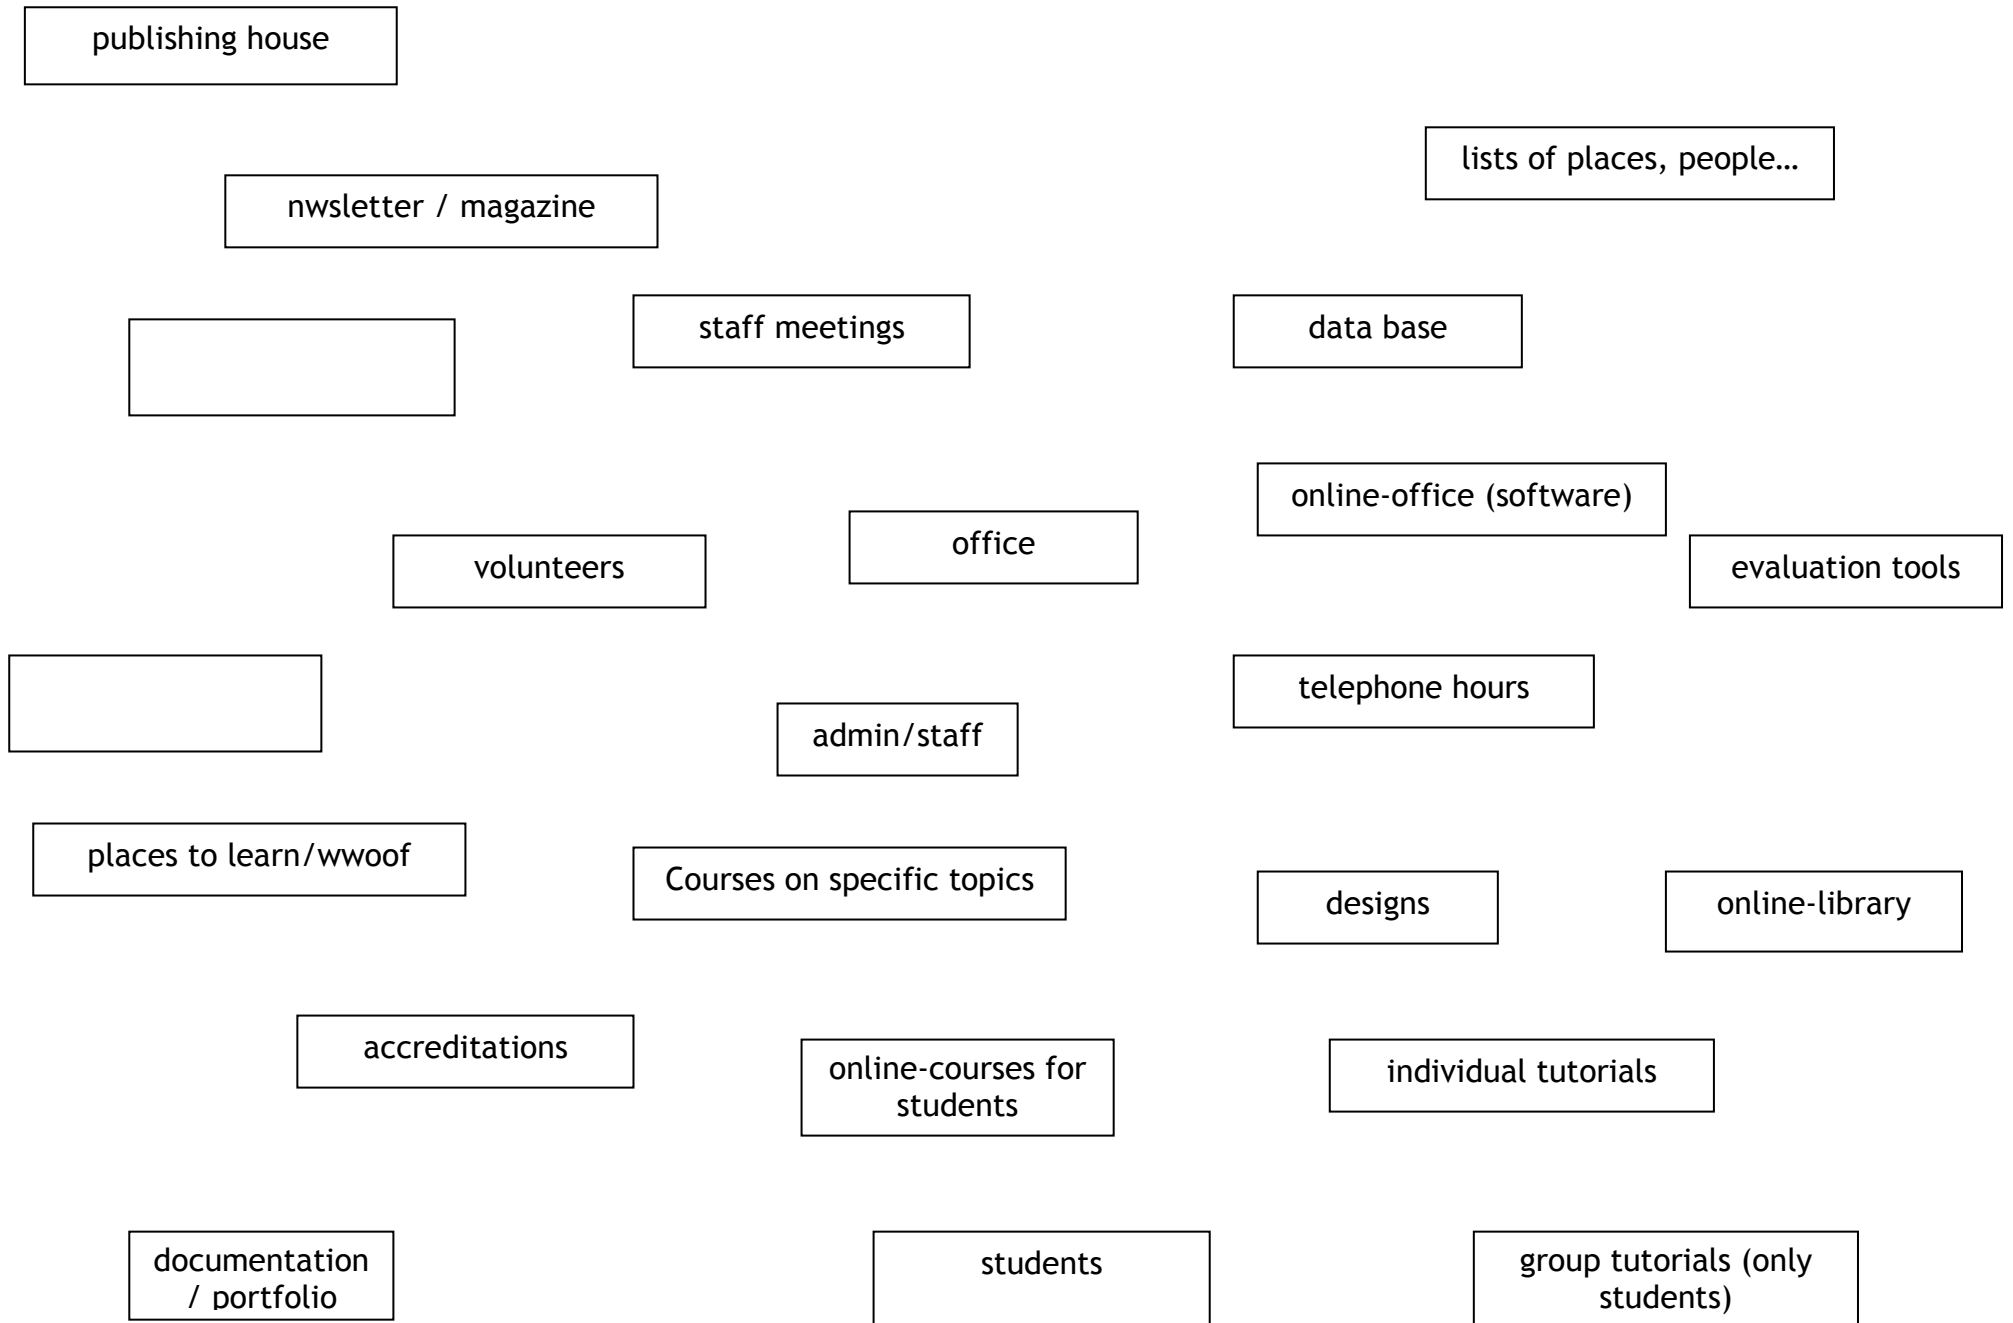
publishing house

lists of places, people…

nwsletter / magazine

staff meetings

data base

online-office (software)

volunteers

office

evaluation tools

telephone hours

admin/staff

places to learn/wwoof

Courses on specific topics

designs

online-library

accreditations

online-courses for students

individual tutorials

documentation / portfolio

students

group tutorials (only students)